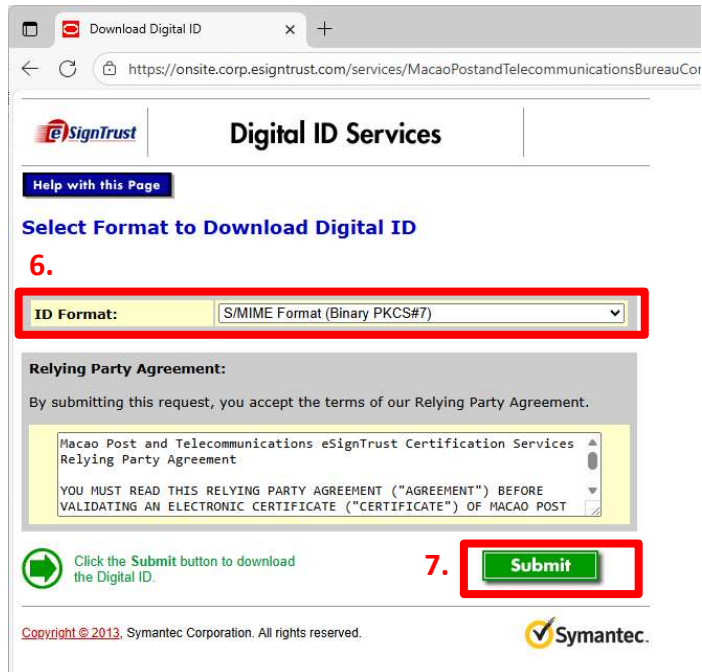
Download Digital ID ×  +

https://onsite.corp.esigntrust.com/services/MacaoPostandTelecommunicationsBureauCo

eSignTrust

Digital ID Services

Help with this Page

Select Format to Download Digital ID

6.

| ID Format: | S/MIME Format (Binary PKCS#7) |
|---|---|

Relying Party Agreement:

By submitting this request, you accept the terms of our Relying Party Agreement.

Macao Post and Telecommunications eSignTrust Certification Services Relying Party Agreement

YOU MUST READ THIS RELYING PARTY AGREEMENT ("AGREEMENT") BEFORE VALIDATING AN ELECTRONIC CERTIFICATE ("CERTIFICATE") OF MACAO POST

Click the Submit button to download the Digital ID.

7.

Submit

Copyright © 2013, Symantec Corporation. All rights reserved.

Symantec.